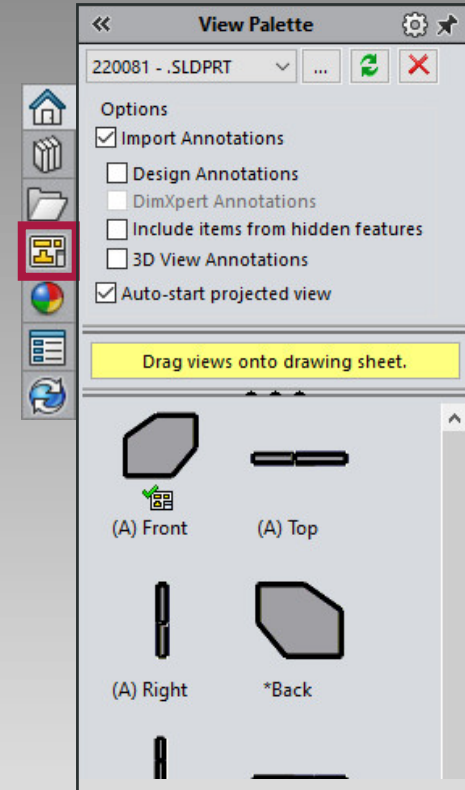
«
View Palette

220081 - .SLDPRT
...

Options
Import Annotations
Design Annotations
DimXpert Annotations
Include items from hidden features
3D View Annotations
Auto-start projected view

Drag views onto drawing sheet.

(A) Front
(A) Top
(A) Right
*Back